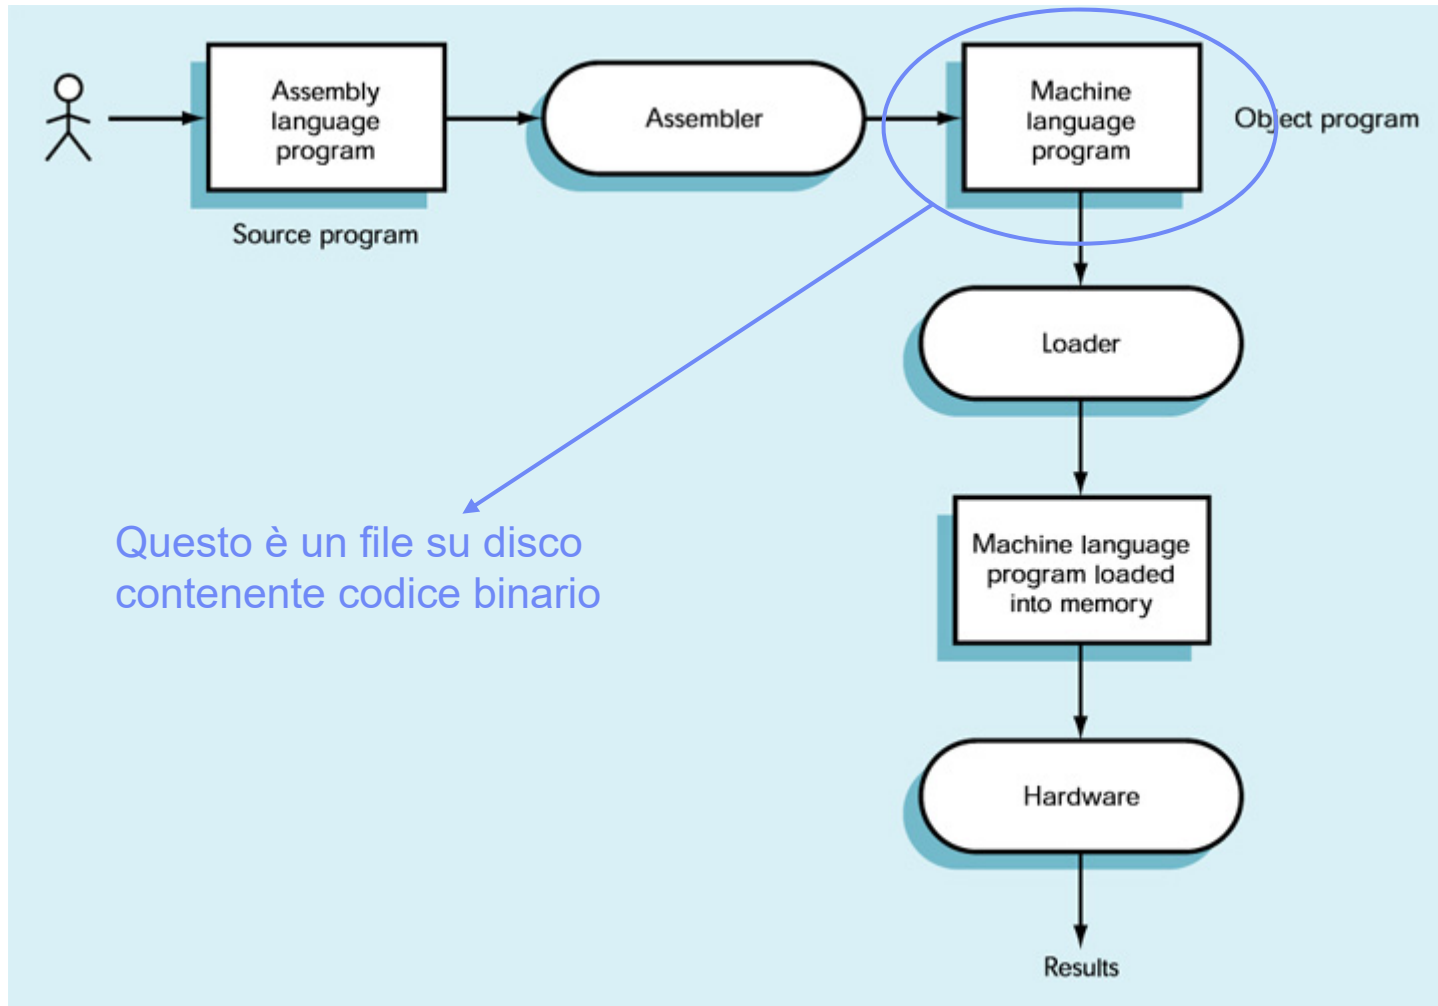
Assembly language program

Source program

Assembler

Machine language program

Object program

Loader

Machine language program loaded into memory

Hardware

Results

Questo è un file su disco contenente codice binario